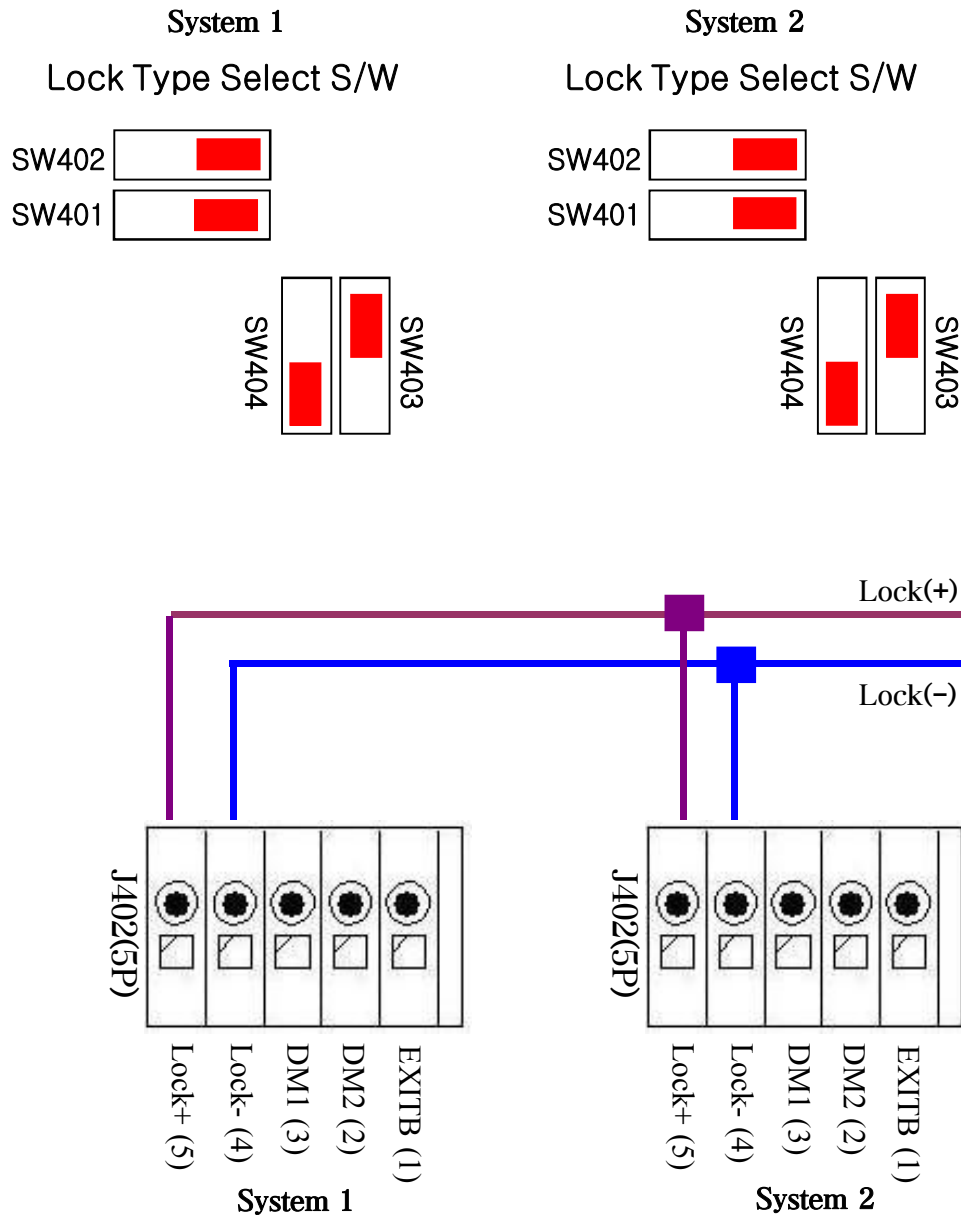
System 1

Lock Type Select S/W

SW402
SW401

SW404
SW403

System 2

Lock Type Select S/W

SW402
SW401

SW404
SW403

Lock(+)
Lock(−)

J402(5P)

Lock+ (5)
Lock- (4)
DM1 (3)
DM2 (2)
EXITB (1)

System 1

J402(5P)

Lock+ (5)
Lock- (4)
DM1 (3)
DM2 (2)
EXITB (1)

System 2